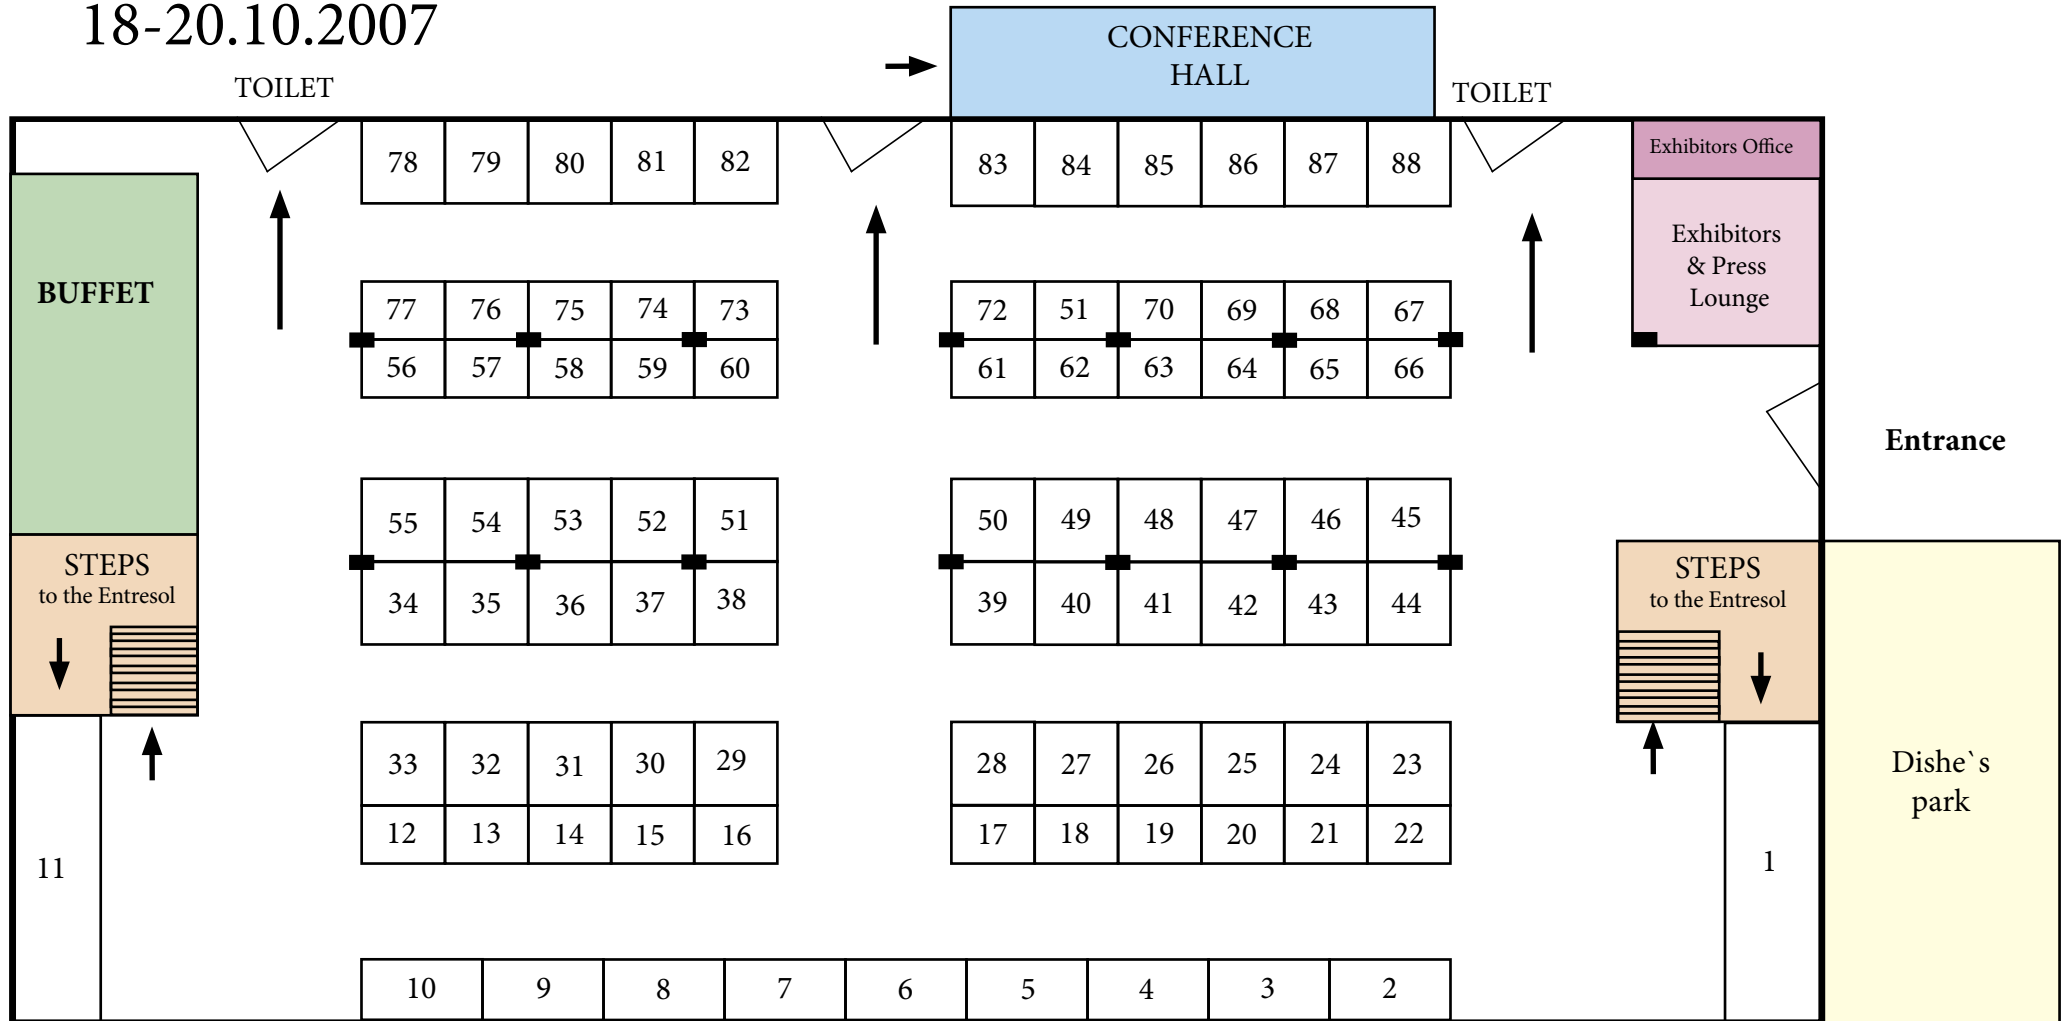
18-20.10.2007

TOILET

CONFERENCE HALL

TOILET

Exhibitors Office

BUFFET

| 78 | 79 | 80 | 81 | 82 |
|---|---|---|---|---|

| 83 | 84 | 85 | 86 | 87 | 88 |
|---|---|---|---|---|---|

Exhibitors & Press Lounge

| 77 | 76 | 75 | 74 | 73 |
|---|---|---|---|---|
| 56 | 57 | 58 | 59 | 60 |

| 72 | 51 | 70 | 69 | 68 | 67 |
|---|---|---|---|---|---|
| 61 | 62 | 63 | 64 | 65 | 66 |

Entrance

| 55 | 54 | 53 | 52 | 51 |
|---|---|---|---|---|
| 34 | 35 | 36 | 37 | 38 |

| 50 | 49 | 48 | 47 | 46 | 45 |
|---|---|---|---|---|---|
| 39 | 40 | 41 | 42 | 43 | 44 |

STEPS to the Entresol

STEPS to the Entresol

| 33 | 32 | 31 | 30 | 29 |
|---|---|---|---|---|
| 12 | 13 | 14 | 15 | 16 |

| 28 | 27 | 26 | 25 | 24 | 23 |
|---|---|---|---|---|---|
| 17 | 18 | 19 | 20 | 21 | 22 |

Dishe`s park

11

1

| 10 | 9 | 8 | 7 | 6 | 5 | 4 | 3 | 2 |
|---|---|---|---|---|---|---|---|---|